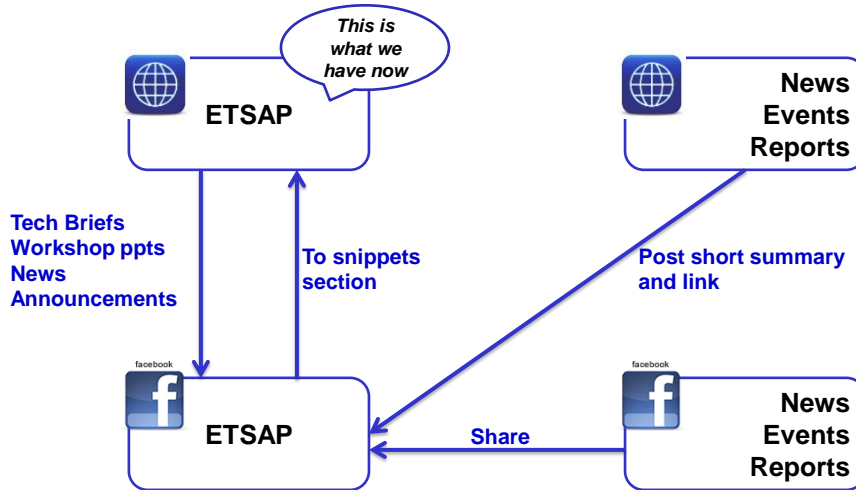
This is what we have now

ETSAP

News
Events
Reports

Tech Briefs
Workshop ppts
News
Announcements

To snippets section

Post short summary and link

facebook

ETSAP

Share

facebook

News
Events
Reports